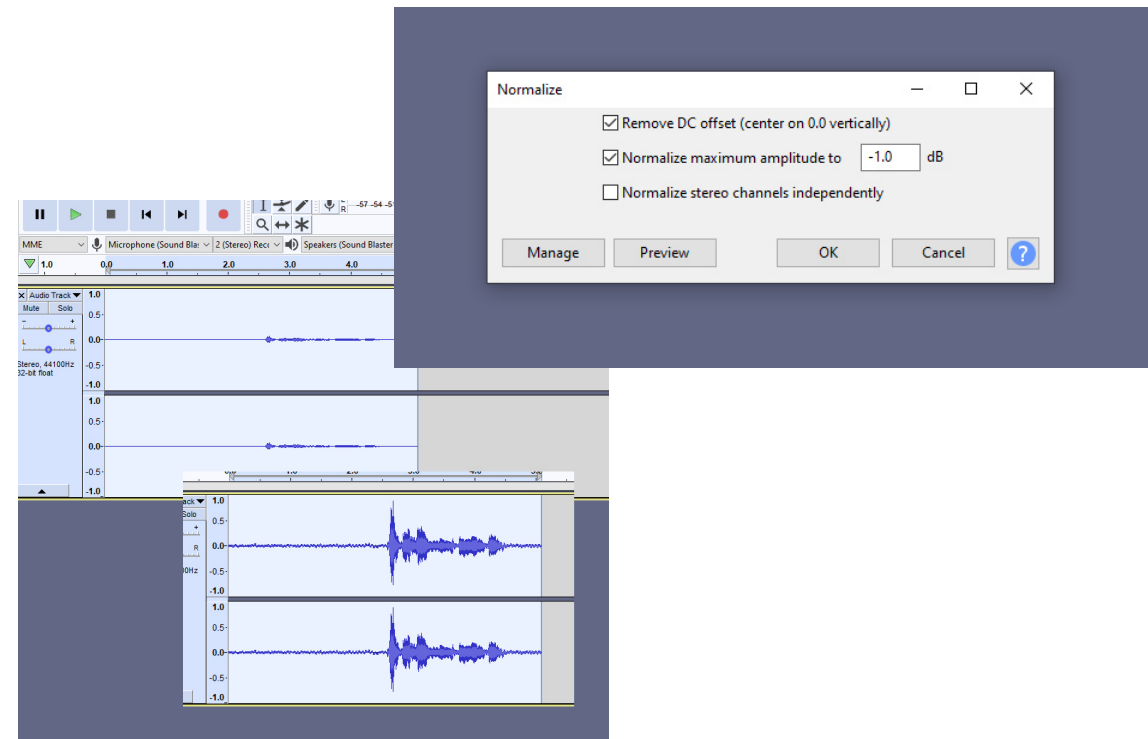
Normalize

Remove DC offset (center on 0.0 vertically)

Normalize maximum amplitude to -1.0 dB

Normalize stereo channels independently

Manage Preview OK Cancel ?

-57 -54 -5

MME Microphone (Sound Bla 2 (Stereo) Reco Speakers (Sound Blaster

1.0 0.0 1.0 2.0 3.0 4.0

Audio Track
Mute Solo
L R
Stereo, 44100Hz
32-bit float

1.0
0.5-
0.0-
-0.5-
-1.0
1.0
0.5-
0.0-
-0.5-
-1.0

0.0 1.0 2.0 3.0 4.0 5.0

ack
Solo
R
0Hz

1.0
0.5-
0.0-
-0.5-
-1.0
1.0
0.5-
0.0-
-0.5-
-1.0